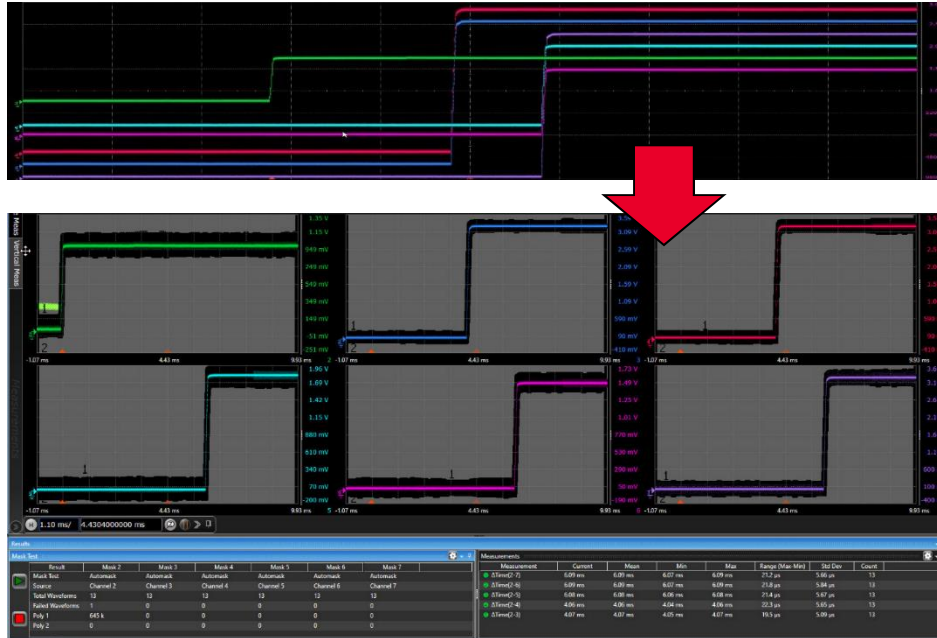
Meas Vertical Meas

1.35 V
1.15 V
949 mV
749 mV
549 mV
349 mV
149 mV
-51 mV
-251 mV
2
-1.07 ms
4.43 ms
9.93 ms

1
2
-1.07 ms
4.43 ms
9.93 ms
3.59 V
3.09 V
2.59 V
2.09 V
1.59 V
1.09 V
590 mV
90 mV
-410 mV
3

1
2
-1.07 ms
4.43 ms
9.93 ms

1.96 V
1.69 V
1.42 V
1.15 V
880 mV
610 mV
340 mV
70 mV
-200 mV
5
1
-1.07 ms
4.43 ms
9.93 ms

1.73 V
1.49 V
1.25 V
1.01 V
770 mV
530 mV
290 mV
50 mV
-190 mV
6
-1.07 ms
4.43 ms
9.93 ms

1
-1.07 ms
4.43 ms
9.93 ms

1.10 ms/ 4.4304000000 ms

Results
Mask Test

| Result | Mask 2 | Mask 3 | Mask 4 | Mask 5 | Mask 6 | Mask 7 |
|---|---|---|---|---|---|---|
| Mask Test | Automask | Automask | Automask | Automask | Automask | Automask |
| Source | Channel 2 | Channel 3 | Channel 4 | Channel 5 | Channel 6 | Channel 7 |
| Total Waveforms | 13 | 13 | 13 | 13 | 13 | 13 |
| Failed Waveforms | 1 | 0 | 0 | 0 | 0 | 0 |
| Poly 1 | 645 k | 0 | 0 | 0 | 0 | 0 |
| Poly 2 | 0 | 0 | 0 | 0 | 0 | 0 |

Measurements

| Measurement | Current | Mean | Min | Max | Range (Max-Min) | Std Dev | Count |
|---|---|---|---|---|---|---|---|
| ΔTime(2-7) | 6.09 ms | 6.09 ms | 6.07 ms | 6.09 ms | 21.2 µs | 5.66 µs | 13 |
| ΔTime(2-6) | 6.09 ms | 6.09 ms | 6.07 ms | 6.09 ms | 21.8 µs | 5.84 µs | 13 |
| ΔTime(2-5) | 6.08 ms | 6.08 ms | 6.06 ms | 6.08 ms | 21.4 µs | 5.67 µs | 13 |
| ΔTime(2-4) | 4.06 ms | 4.06 ms | 4.04 ms | 4.06 ms | 22.3 µs | 5.65 µs | 13 |
| ΔTime(2-3) | 4.07 ms | 4.07 ms | 4.05 ms | 4.07 ms | 19.5 µs | 5.09 µs | 13 |